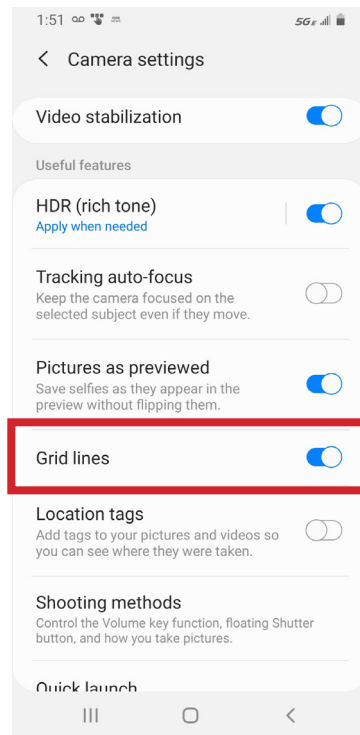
1:51

5G

<

Camera settings

Video stabilization

Useful features

HDR (rich tone)
Apply when needed

Tracking auto-focus
Keep the camera focused on the selected subject even if they move.

Pictures as previewed
Save selfies as they appear in the preview without flipping them.

Grid lines

Location tags
Add tags to your pictures and videos so you can see where they were taken.

Shooting methods
Control the Volume key function, floating Shutter button, and how you take pictures.

Quick launch

III

<